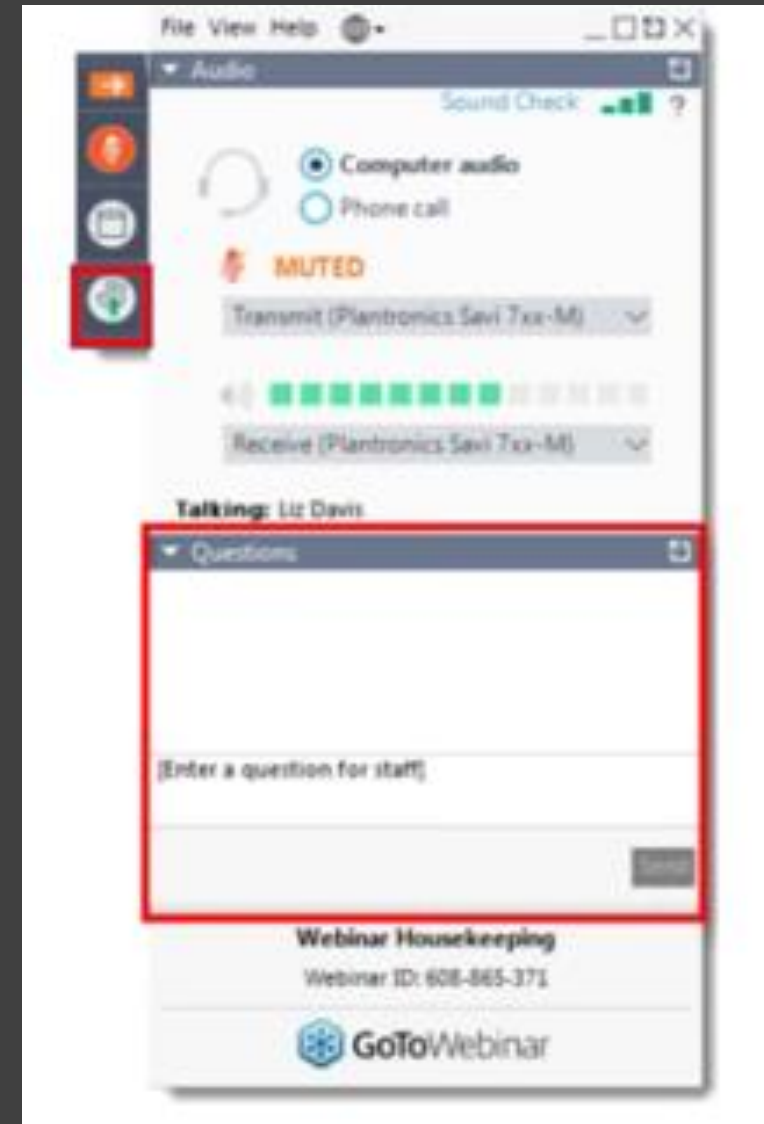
File View Help

Audio

Sound Check ?

Computer audio
Phone call

MUTED

Transmit (Plantronics Savi 7xx-M)

Receive (Plantronics Savi 7xx-M)

Talking: Liz Davis

Questions

[Enter a question for staff]

Send

Webinar Housekeeping

Webinar ID: 608-865-371

GoToWebinar